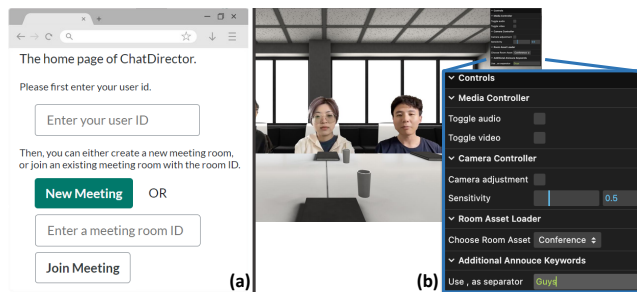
The home page of ChatDirector.

Please first enter your user id.

Enter your user ID

Then, you can either create a new meeting room, or join an existing meeting room with the room ID.

New Meeting OR

Enter a meeting room ID

Join Meeting

(a)

Controls
Media Controller
Toggle audio
Toggle video
Camera Controller
Camera adjustment
Sensitivity 0.5
Room Asset Loader
Choose Room Asset Conference
Additional Annouce Keywords
Use , as separator Guys

(b)